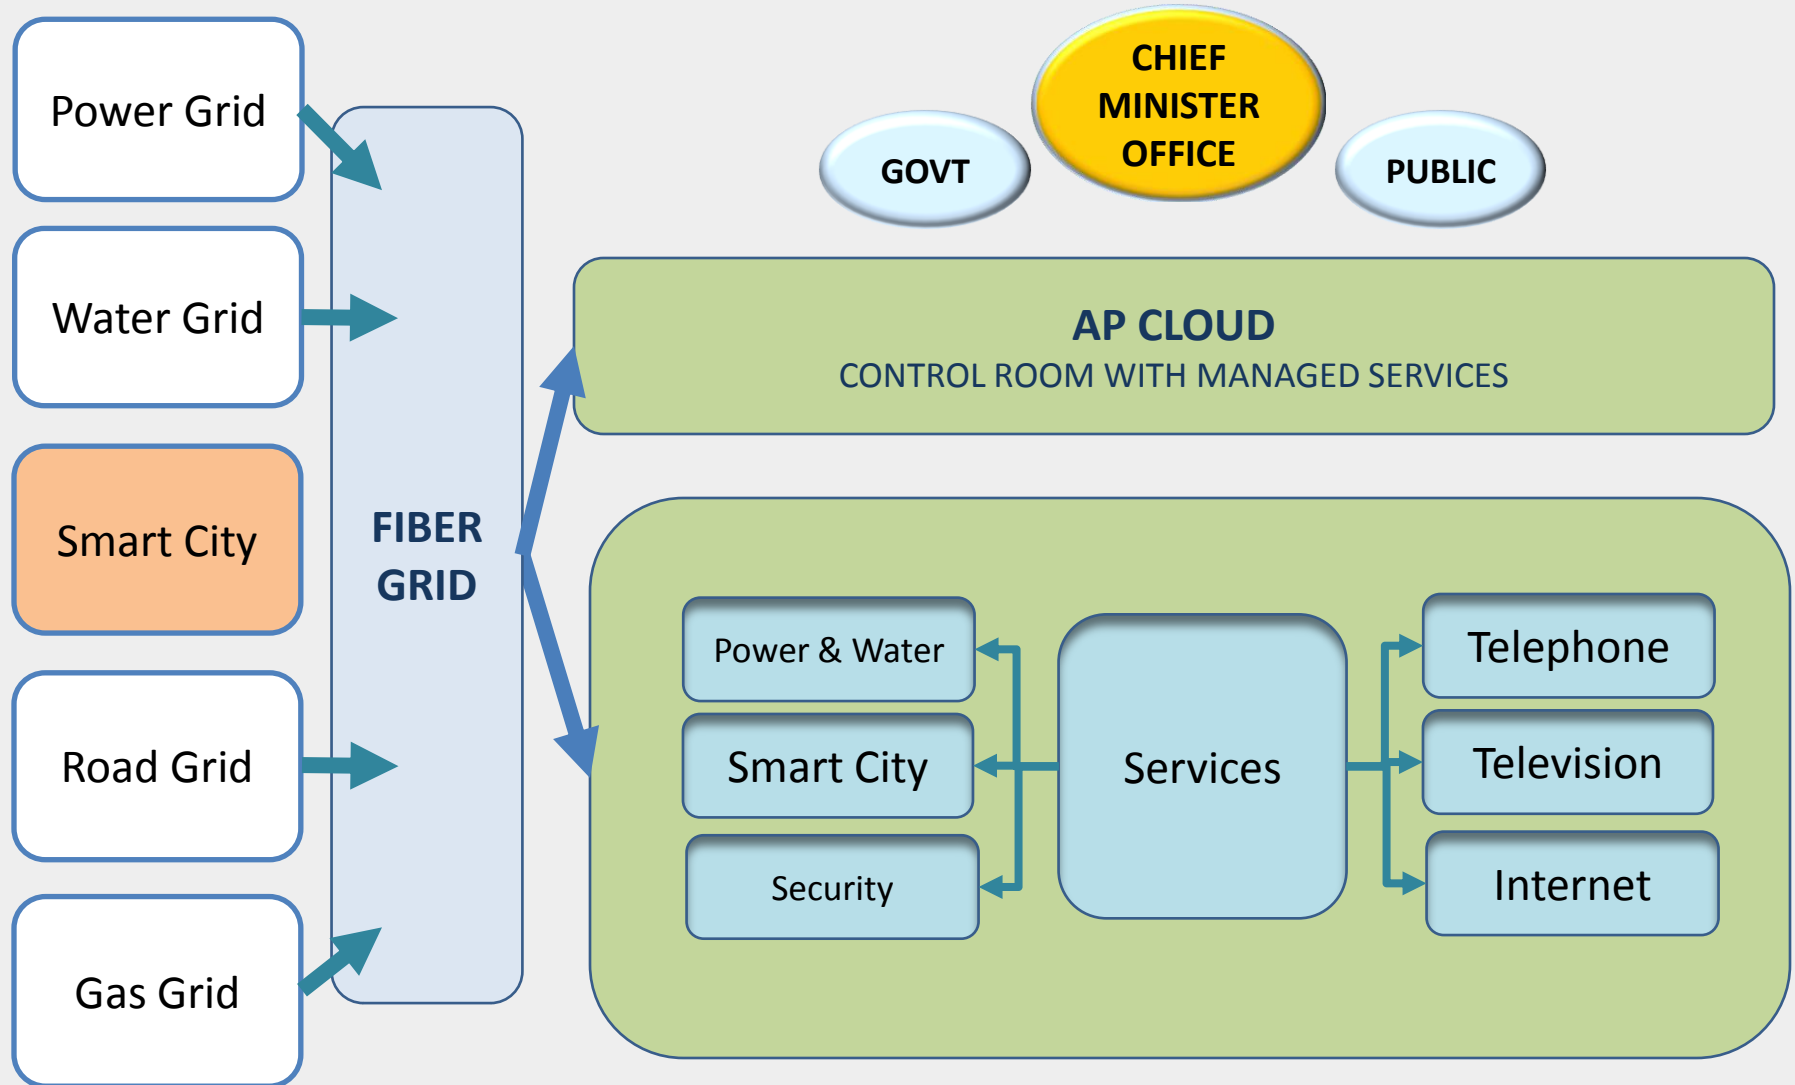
Power Grid

Water Grid

Smart City

Road Grid

Gas Grid

FIBER GRID

GOVT

CHIEF MINISTER OFFICE

PUBLIC

AP CLOUD
CONTROL ROOM WITH MANAGED SERVICES

Power & Water

Smart City

Security

Services

Telephone

Television

Internet